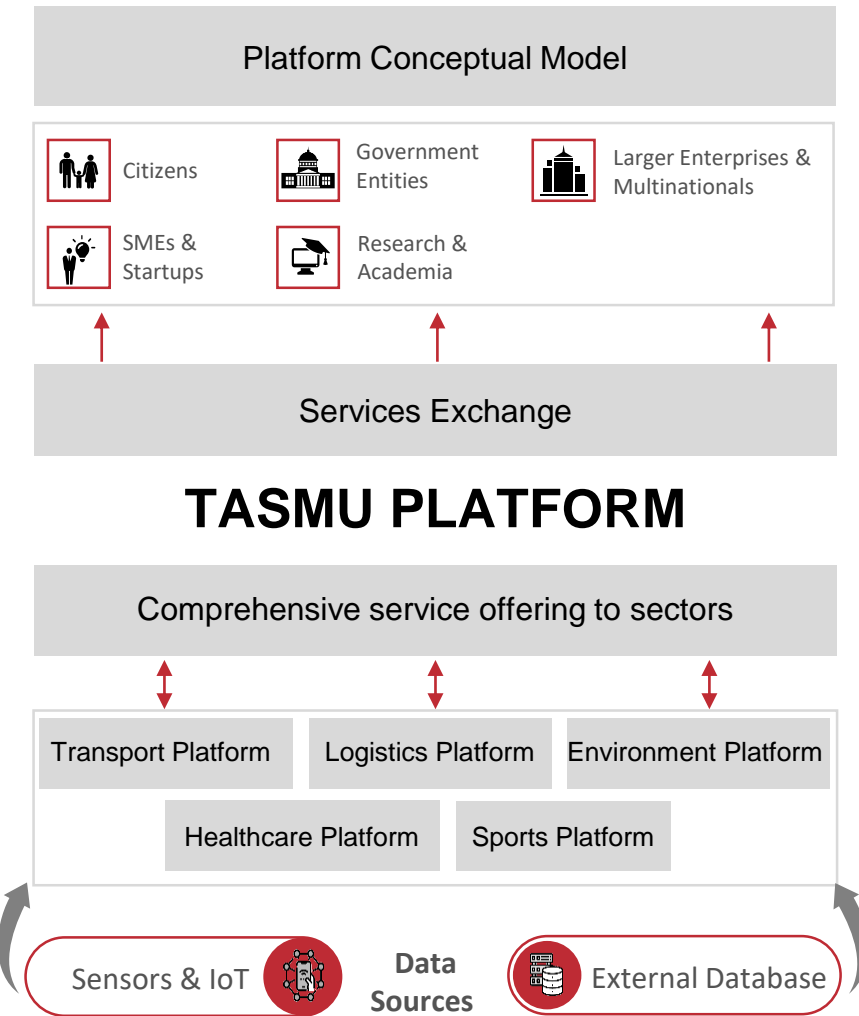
Platform Conceptual Model

Citizens

Government Entities

Larger Enterprises & Multinationals

SMEs & Startups

Research & Academia

Services Exchange

TASMU PLATFORM

Comprehensive service offering to sectors

Transport Platform

Logistics Platform

Environment Platform

Healthcare Platform

Sports Platform

Sensors & IoT

Data Sources

External Database